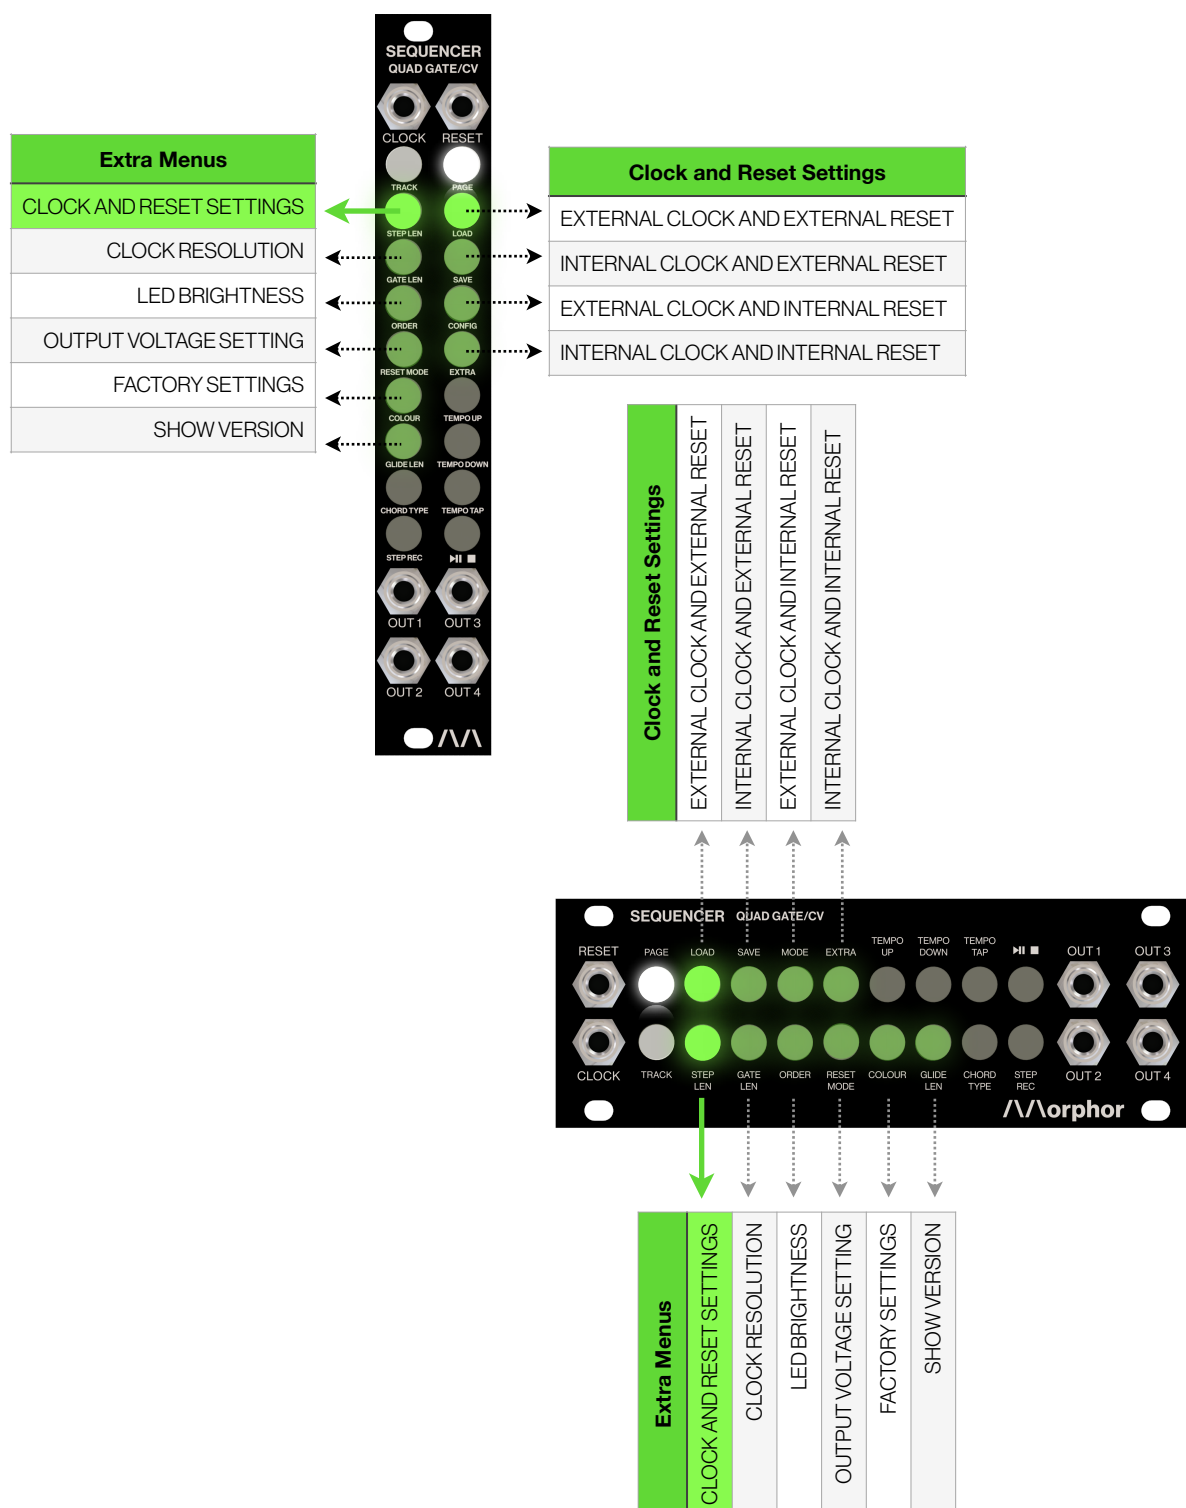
SEQUENCER
QUAD GATE/CV
CLOCK RESET
TRACK PAGE
STEP LEN LOAD
GATE LEN SAVE
ORDER CONFIG
RESET MODE EXTRA
COLOUR TEMPO UP
GLIDE LEN TEMPO DOWN
CHORD TYPE TEMPO TAP
STEP REC ⏯ ■
OUT 1 OUT 3
OUT 2 OUT 4

| Extra Menus |
|---|
| CLOCK AND RESET SETTINGS |
| CLOCK RESOLUTION |
| LED BRIGHTNESS |
| OUTPUT VOLTAGE SETTING |
| FACTORY SETTINGS |
| SHOW VERSION |

| Clock and Reset Settings |
|---|
| EXTERNAL CLOCK AND EXTERNAL RESET |
| INTERNAL CLOCK AND EXTERNAL RESET |
| EXTERNAL CLOCK AND INTERNAL RESET |
| INTERNAL CLOCK AND INTERNAL RESET |

| Clock and Reset Settings |
|---|
| EXTERNAL CLOCK AND EXTERNAL RESET |
| INTERNAL CLOCK AND EXTERNAL RESET |
| EXTERNAL CLOCK AND INTERNAL RESET |
| INTERNAL CLOCK AND INTERNAL RESET |

SEQUENCER QUAD GATE/CV
RESET PAGE LOAD SAVE MODE EXTRA TEMPO UP TEMPO DOWN TEMPO TAP ⏯ ■ OUT 1 OUT 3
CLOCK TRACK STEP LEN GATE LEN ORDER RESET MODE COLOUR GLIDE LEN CHORD TYPE STEP REC OUT 2 OUT 4
/\/\orphor

| Extra Menus |
|---|
| CLOCK AND RESET SETTINGS |
| CLOCK RESOLUTION |
| LED BRIGHTNESS |
| OUTPUT VOLTAGE SETTING |
| FACTORY SETTINGS |
| SHOW VERSION |